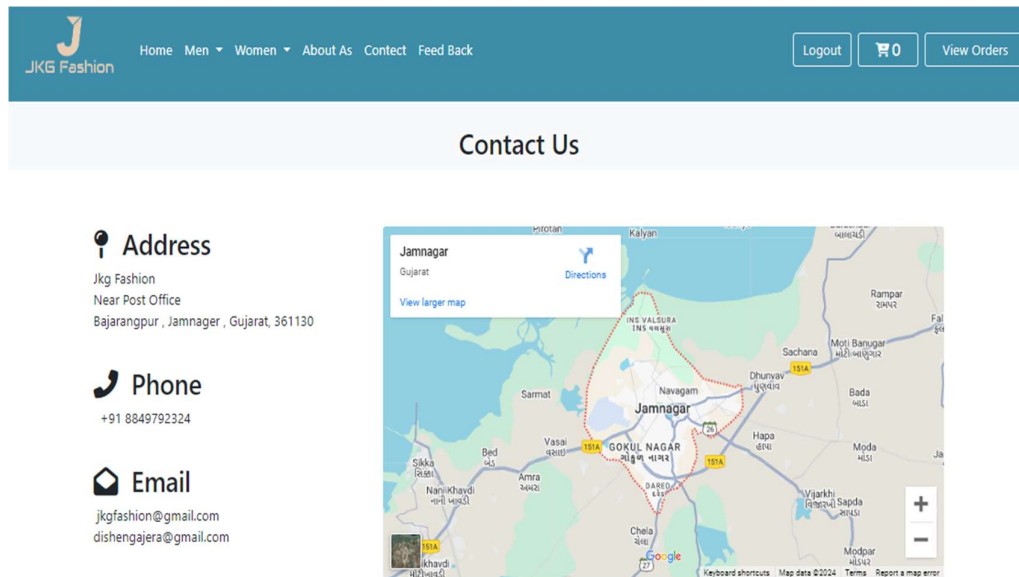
J
JKG Fashion

Home Men Women About As Contect Feed Back

Logout 0 View Orders

Contact Us

Address

Jkg Fashion
Near Post Office
Bajarangpur , Jamnager , Gujarat, 361130

Phone

+91 8849792324

Email

jkgfashion@gmail.com
dishengajera@gmail.com

Jamnagar
Gujarat
Directions
View larger map

Pirotan
Kalyan
Balachadi
INS VALSURA
Rampar
Sachana
Moti Banugar
Dhunvav
151A
Bada
Navagam
Sarmat
Jamnagar
26
Hapa
Vasai
151A
GOKUL NAGAR
Moda
Bed
Sikka
151A
Amra
DARED
Naghedi Khavdi
Vijarkhi
Sapda
Chela
Modpar
151A
Khavdi
27
Google
Keyboard shortcuts Map data ©2024 Terms Report a map error